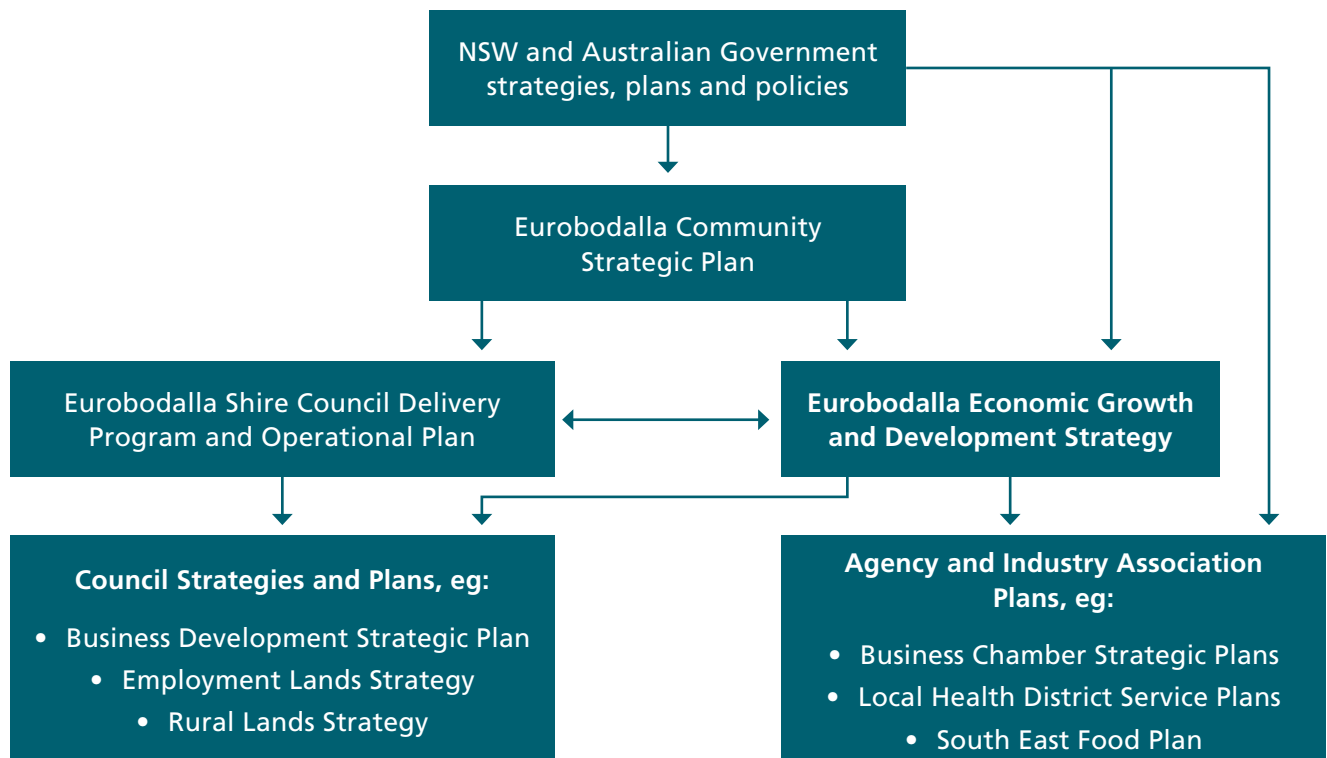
NSW and Australian Government strategies, plans and policies

Eurobodalla Community Strategic Plan

Eurobodalla Shire Council Delivery Program and Operational Plan

Eurobodalla Economic Growth and Development Strategy

Council Strategies and Plans, eg:

- Business Development Strategic Plan
- Employment Lands Strategy
- Rural Lands Strategy

Agency and Industry Association Plans, eg:

- Business Chamber Strategic Plans
- Local Health District Service Plans
- South East Food Plan